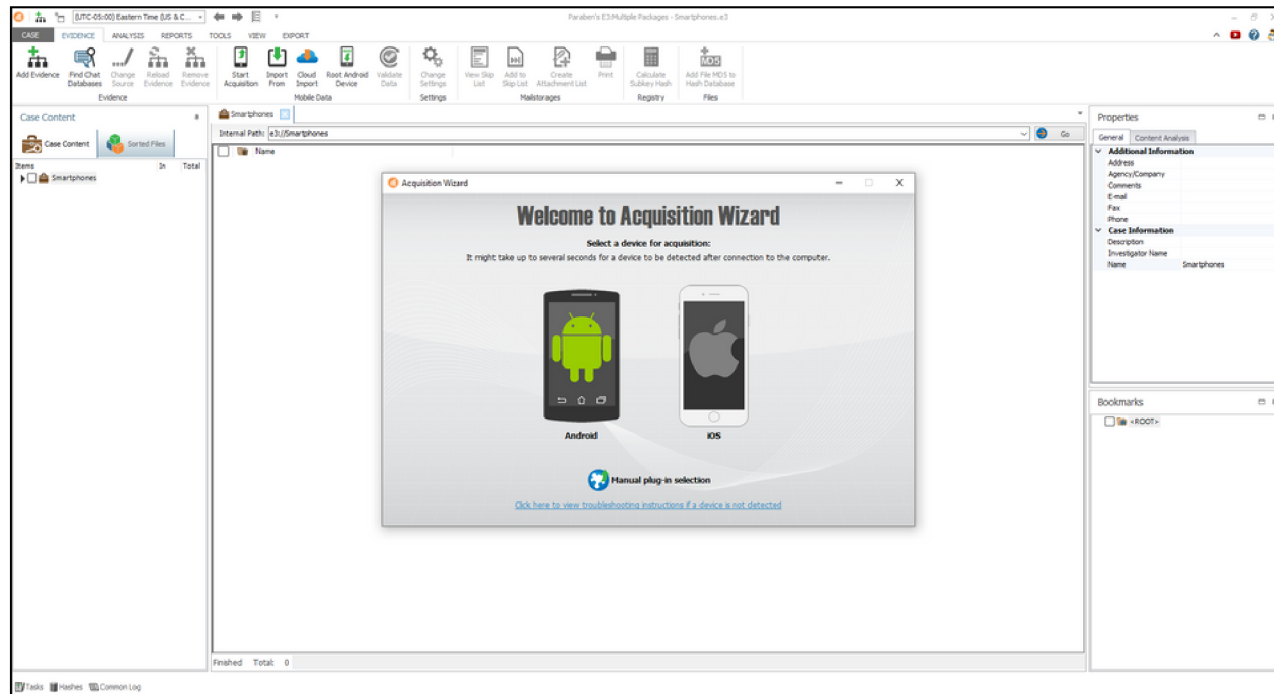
(UTC-05:00) Eastern Time (US & C...

Paraben's E3:Multiple Packages - Smartphones.e3

CASE EVIDENCE ANALYSIS REPORTS TOOLS VIEW EXPORT

Add Evidence
Find Chat Databases
Change Source
Reload Evidence
Remove Evidence
Evidence

Start Acquisition
Import From
Cloud Import
Root Android Device
Validate Data
Mobile Data

Change Settings
Settings

View Skip List
Add to Skip List
Create Attachment List
Print
Mailstorages

Calculate Subkey Hash
Registry

Add File MD5 to Hash Database
Files

Case Content

Case Content
Sorted Files

| Items | In | Total |
|---|---|---|
| Smartphones | | |

Smartphones

Internal Path: e3:://Smartphones

Go

Name

Acquisition Wizard

Welcome to Acquisition Wizard

Select a device for acquisition:

It might take up to several seconds for a device to be detected after connection to the computer.

Android

iOS

Manual plug-in selection

Click here to view troubleshooting instructions if a device is not detected

Finished Total: 0

Properties

General Content Analysis

| Additional Information | |
|---|---|
| Address | |
| Agency/Company | |
| Comments | |
| E-mail | |
| Fax | |
| Phone | |
| Case Information | |
| Description | |
| Investigator Name | |
| Name | Smartphones |

Bookmarks

<ROOT>

Tasks Hashes Common Log